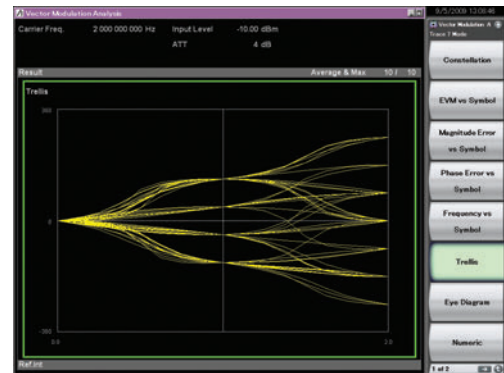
Vector Modulation Analysis

Carrier Freq. 2 000 000 000 Hz Input Level -10.00 dBm

ATT 4 dB

Result Average & Max 10 / 10

Trellis

200

0

-200

0.0

2.0

Ref.Int

9/5/2009 13:06:46

Vector Modulation A

Trace 1 Mode

Constellation

EVM vs Symbol

Magnitude Error vs Symbol

Phase Error vs Symbol

Frequency vs Symbol

Trellis

Eye Diagram

Numeric

1 of 2